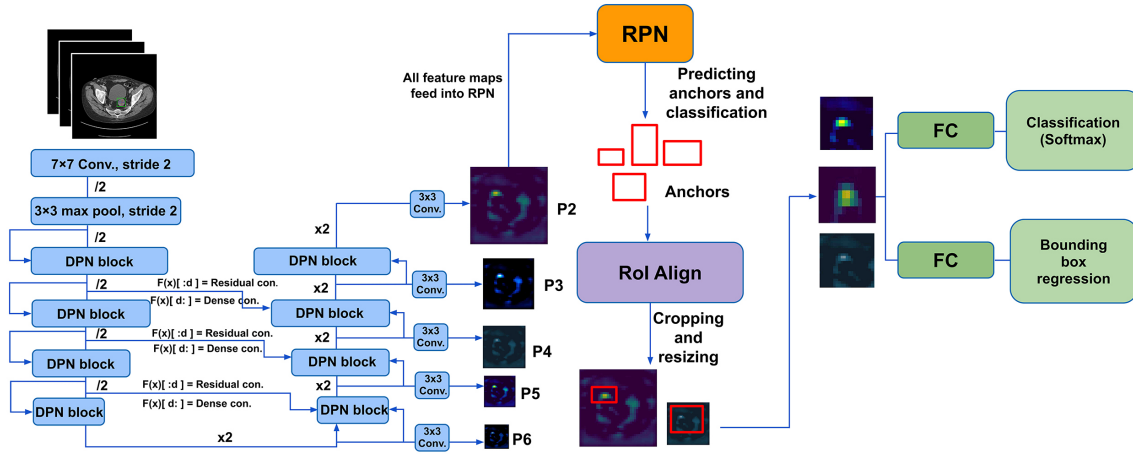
RPN

All feature maps feed into RPN

Predicting anchors and classification

Anchors

FC

Classification (Softmax)

FC

Bounding box regression

7×7 Conv., stride 2

/2

3×3 max pool, stride 2

/2

DPN block

/2

F(x)[ :d ] = Residual con.

F(x)[ d: ] = Dense con.

DPN block

/2

F(x)[ :d ] = Residual con.

F(x)[ d: ] = Dense con.

DPN block

/2

F(x)[ :d ] = Residual con.

F(x)[ d: ] = Dense con.

DPN block

x2

x2

DPN block

x2

DPN block

x2

DPN block

x2

DPN block

3x3 Conv.

P2

3x3 Conv.

P3

3x3 Conv.

P4

3x3 Conv.

P5

3x3 Conv.

P6

RoI Align

Cropping and resizing